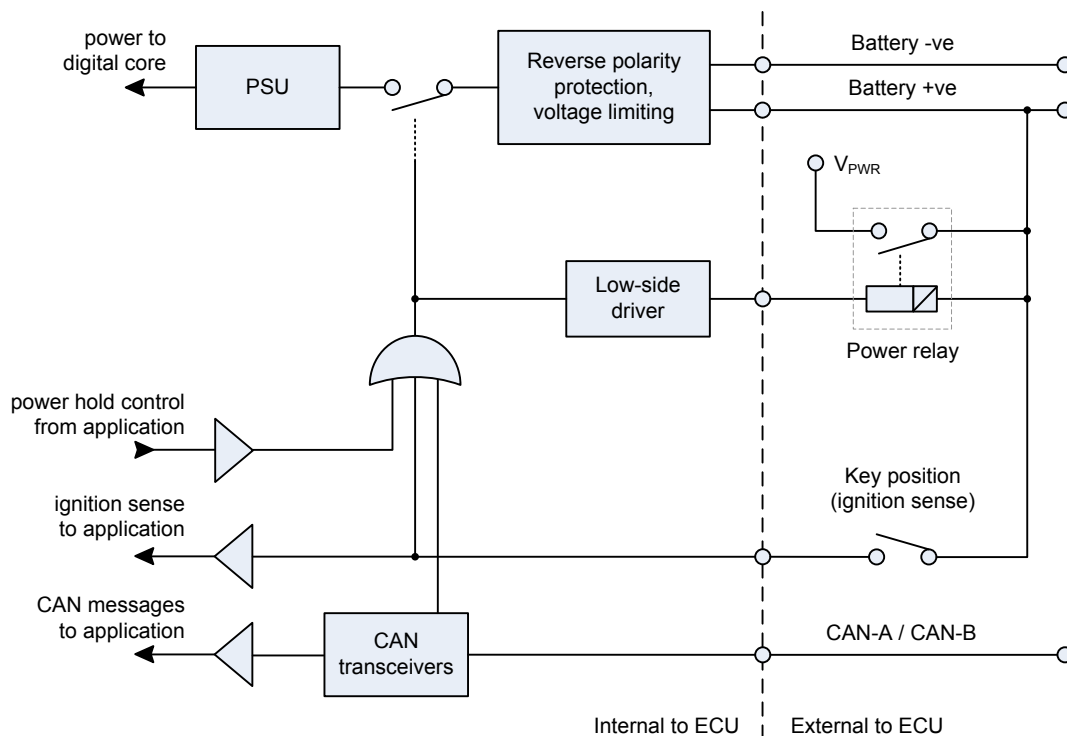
power to digital core

PSU

Reverse polarity protection, voltage limiting

Battery -ve

Battery +ve

$V_{PWR}$

Low-side driver

Power relay

power hold control from application

ignition sense to application

Key position (ignition sense)

CAN messages to application

CAN transceivers

CAN-A / CAN-B

Internal to ECU

External to ECU